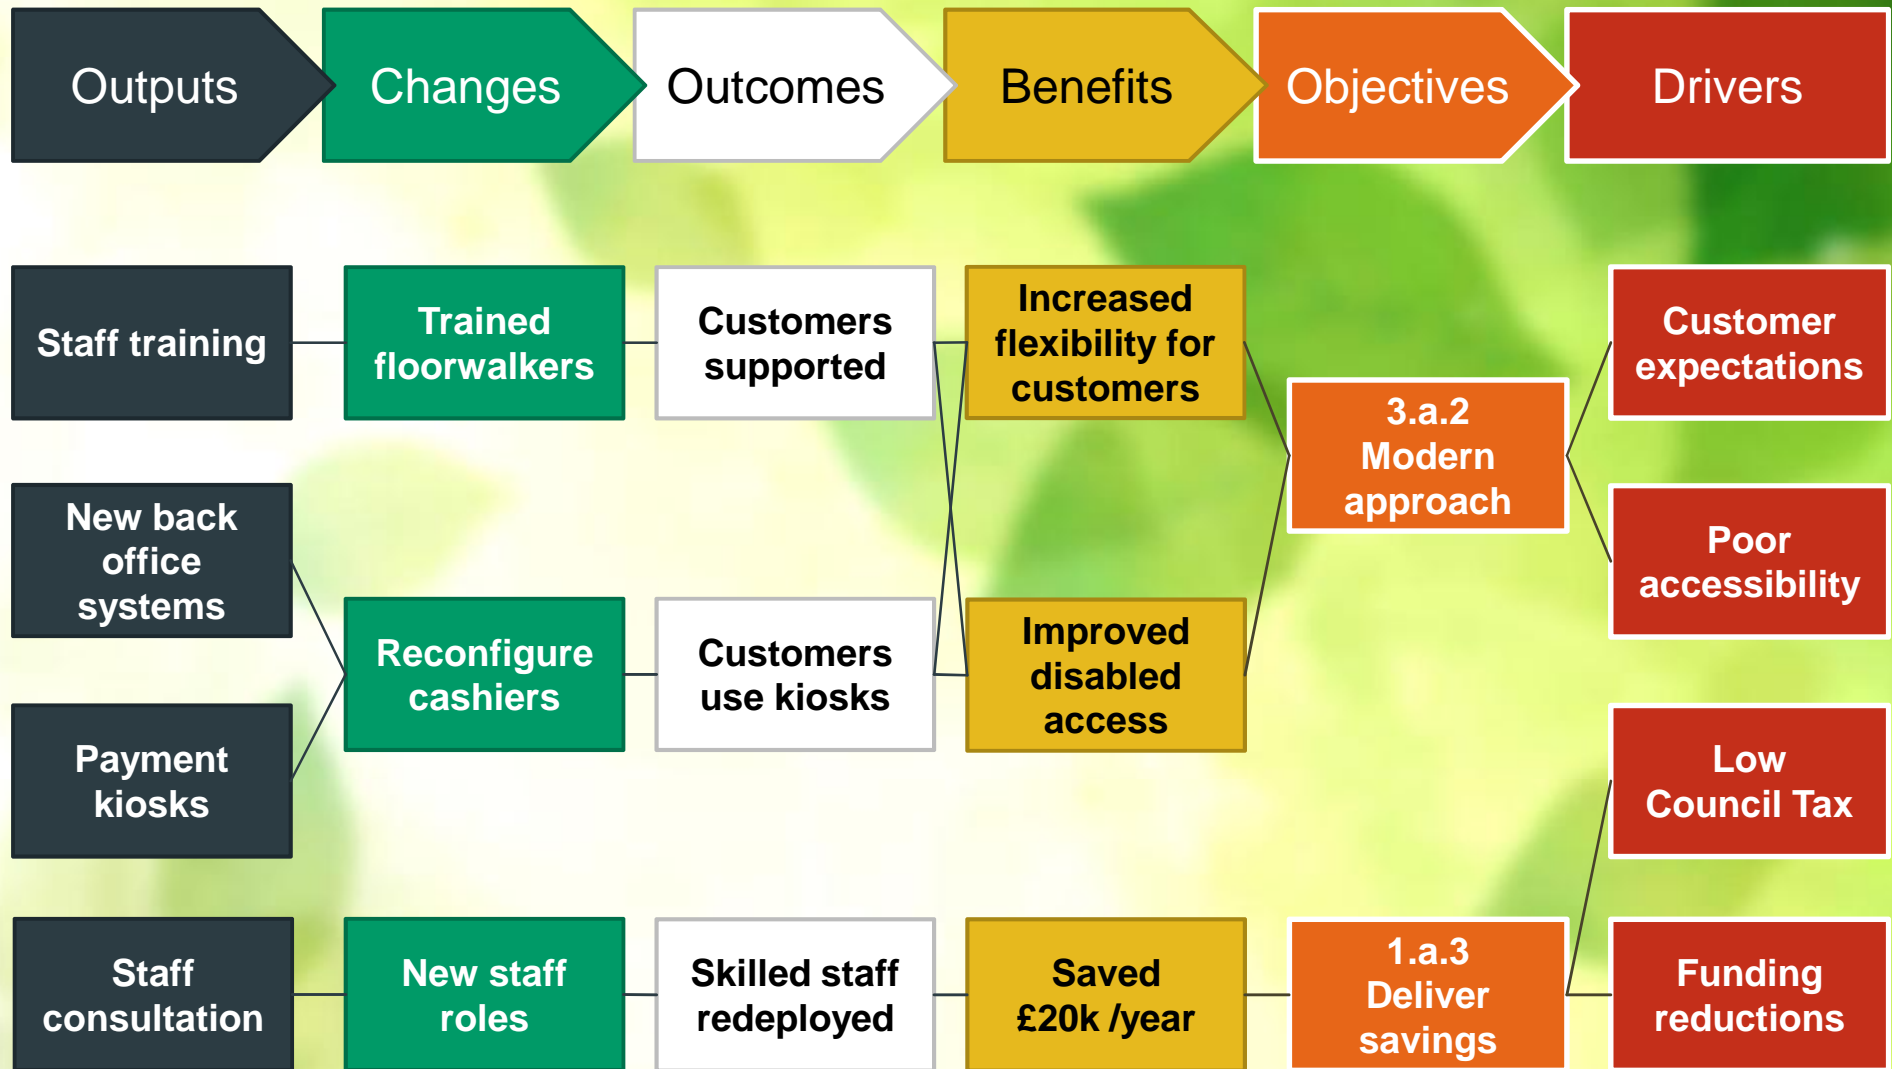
Outputs

Changes

Outcomes

Benefits

Objectives

Drivers

Staff training

Trained floorwalkers

Customers supported

Increased flexibility for customers

Customer expectations

3.a.2 Modern approach

New back office systems

Reconfigure cashiers

Customers use kiosks

Improved disabled access

Poor accessibility

Payment kiosks

Low Council Tax

Staff consultation

New staff roles

Skilled staff redeployed

Saved £20k /year

1.a.3 Deliver savings

Funding reductions